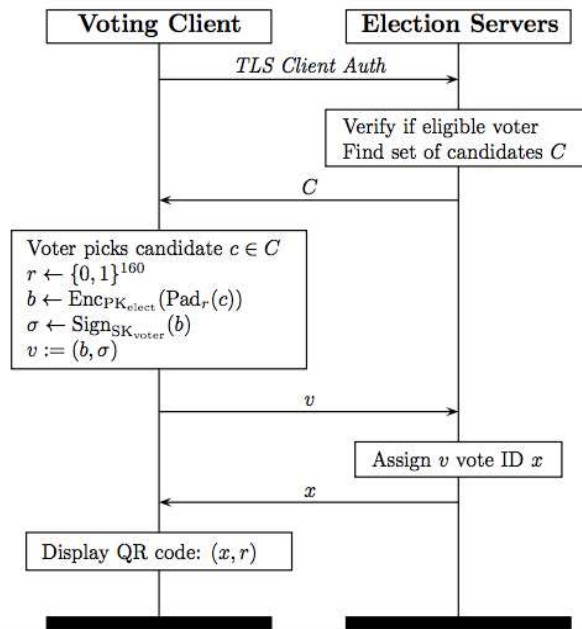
Voting Client

Election Servers

TLS Client Auth

Verify if eligible voter
Find set of candidates $C$

$C$

Voter picks candidate $c \in C$
$r \leftarrow \{0,1\}^{160}$
$b \leftarrow \mathrm{Enc}_{\mathrm{PK}_{\mathrm{elect}}}(\mathrm{Pad}_r(c))$
$\sigma \leftarrow \mathrm{Sign}_{\mathrm{SK}_{\mathrm{voter}}}(b)$
$v := (b, \sigma)$

$v$

Assign $v$ vote ID $x$

$x$

Display QR code: $(x, r)$